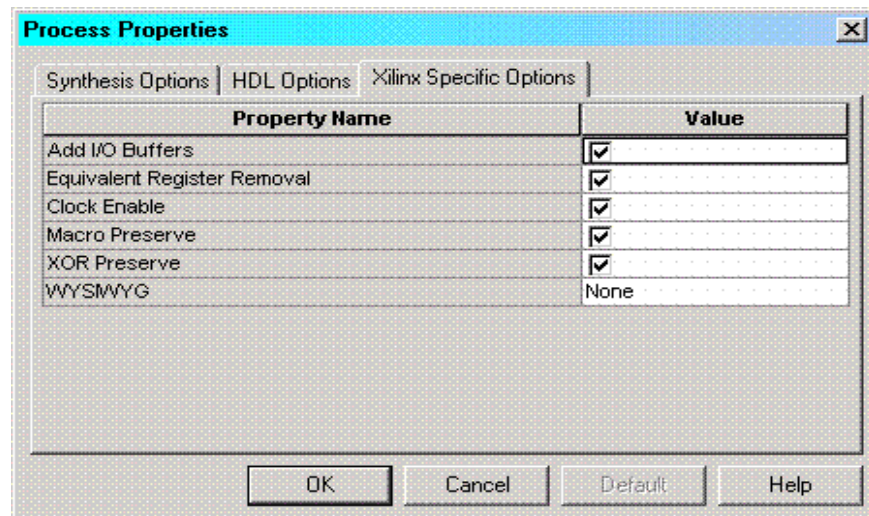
Process Properties

Synthesis Options | HDL Options | Xilinx Specific Options

| Property Name | Value |
|---|---|
| Add I/O Buffers | ☑ |
| Equivalent Register Removal | ☑ |
| Clock Enable | ☑ |
| Macro Preserve | ☑ |
| XOR Preserve | ☑ |
| WYSIWYG | None |

OK | Cancel | Default | Help